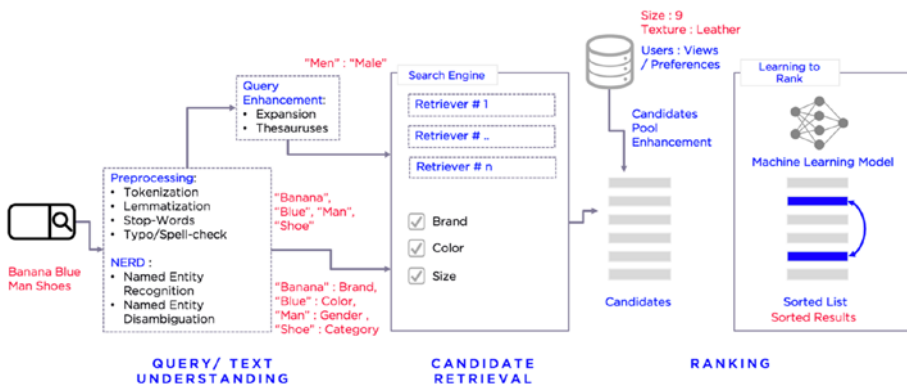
Banana Blue Man Shoes

Preprocessing:
• Tokenization
• Lemmatization
• Stop-Words
• Typo/Spell-check

NERD :
• Named Entity Recognition
• Named Entity Disambiguation

"Men" : "Male"

Query Enhancement:
• Expansion
• Thesauruses

"Banana", "Blue", "Man", "Shoe"

"Banana" : Brand, "Blue" : Color, "Man" : Gender , "Shoe" : Category

Search Engine

Retriever # 1

Retriever # ..

Retriever # n

Brand

Color

Size

Size : 9
Texture : Leather

Users : Views / Preferences

Candidates Pool Enhancement

Candidates

Learning to Rank

Machine Learning Model

Sorted List
Sorted Results

QUERY/ TEXT UNDERSTANDING

CANDIDATE RETRIEVAL

RANKING